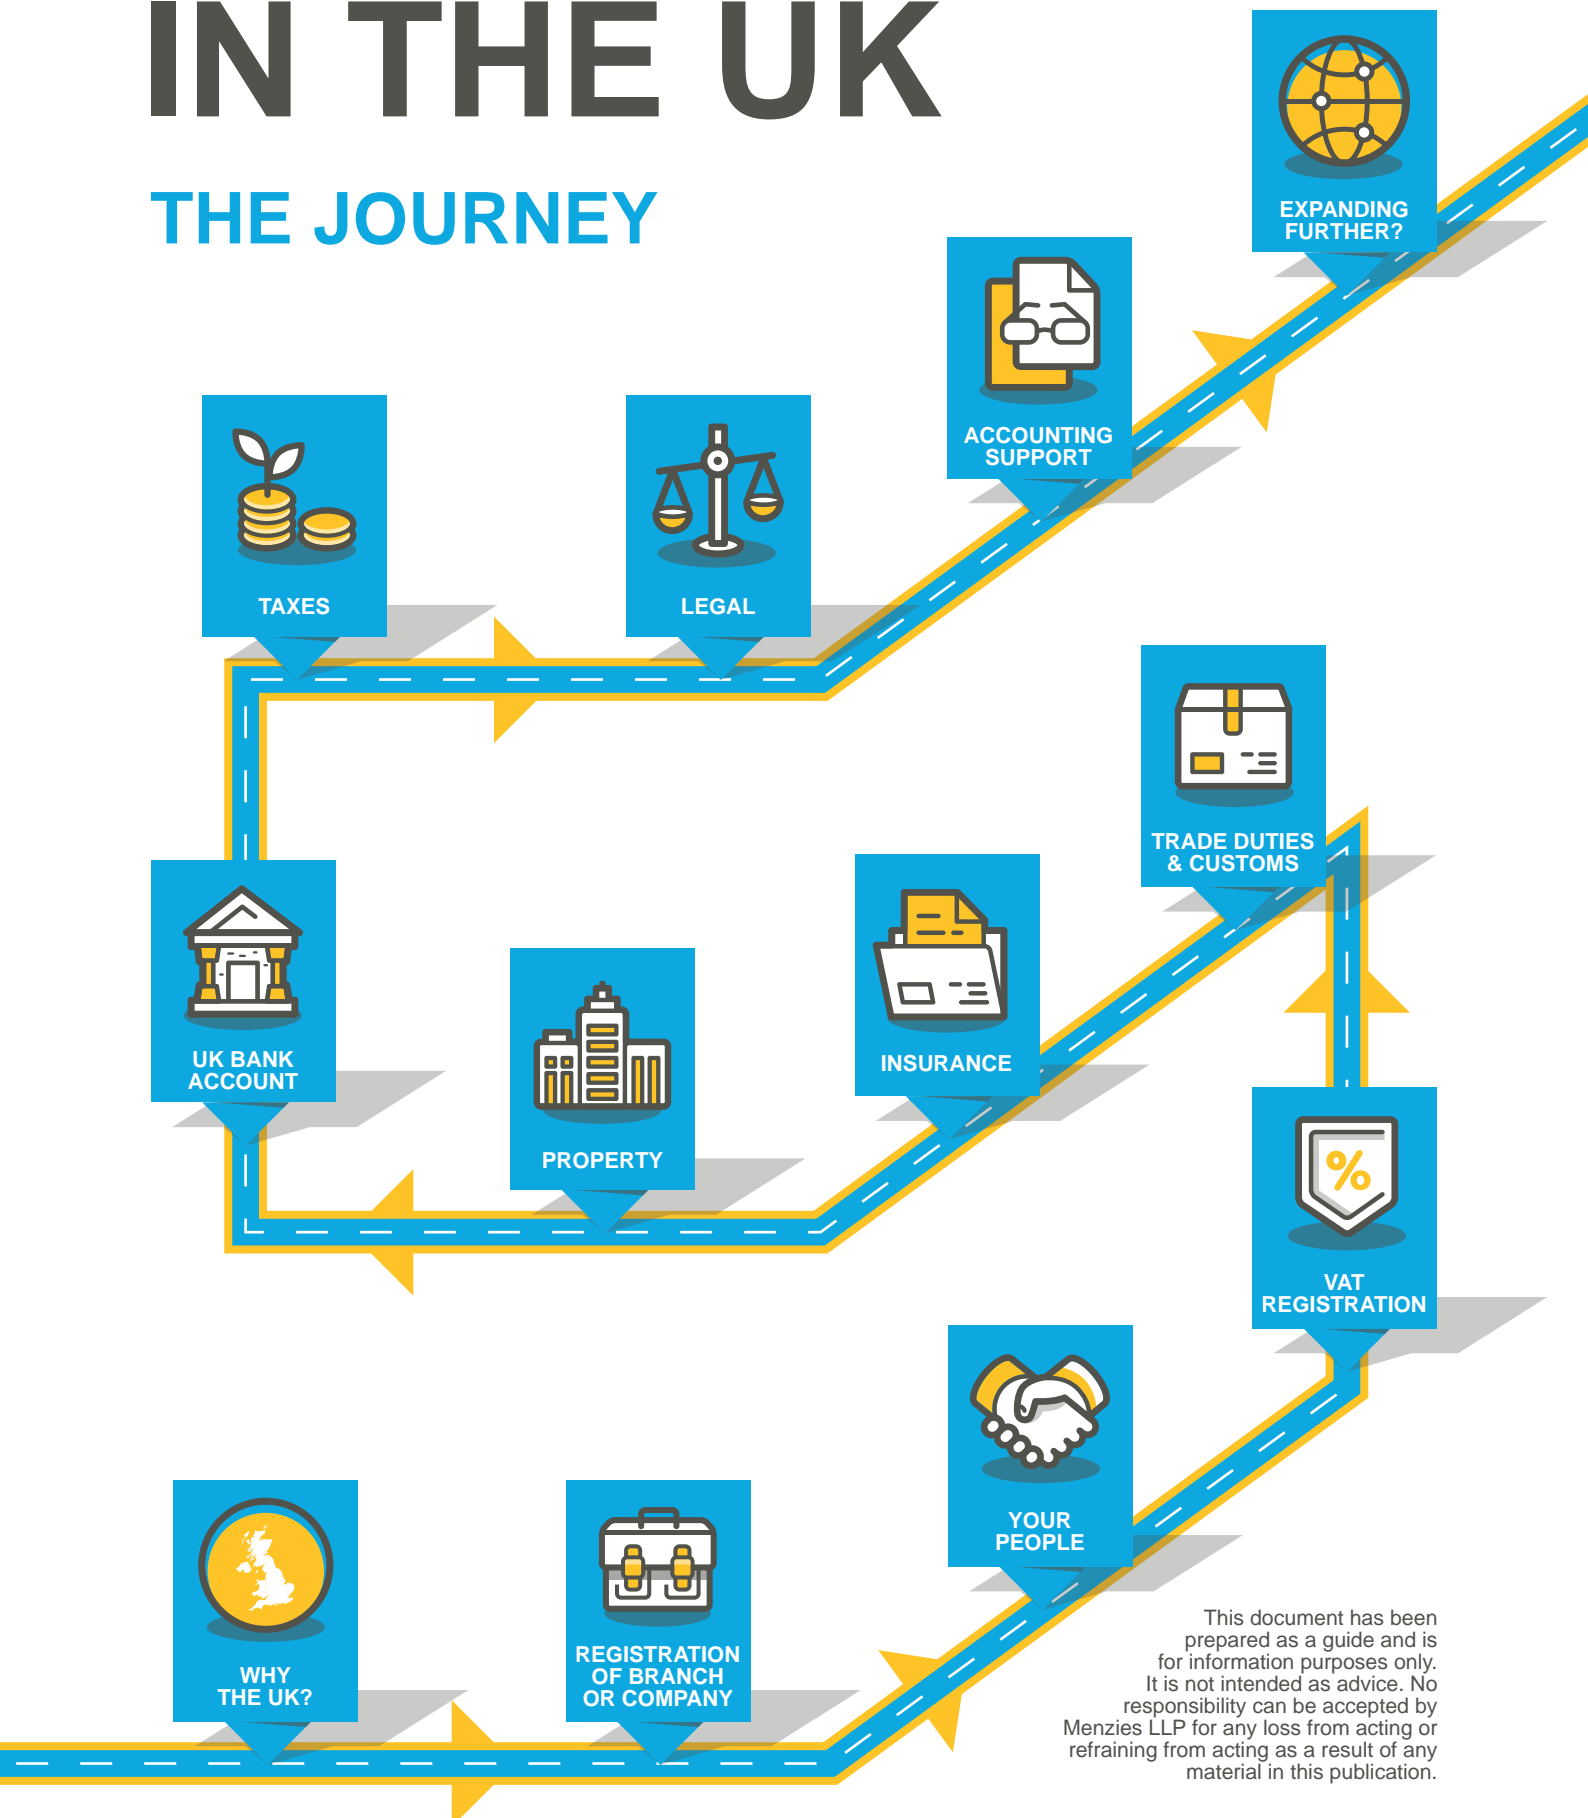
IN THE UK

THE JOURNEY

EXPANDING FURTHER?

ACCOUNTING SUPPORT

TAXES

LEGAL

TRADE DUTIES & CUSTOMS

UK BANK ACCOUNT

INSURANCE

PROPERTY

VAT REGISTRATION

YOUR PEOPLE

WHY THE UK?

REGISTRATION OF BRANCH OR COMPANY

This document has been prepared as a guide and is for information purposes only. It is not intended as advice. No responsibility can be accepted by Menzies LLP for any loss from acting or refraining from acting as a result of any material in this publication.